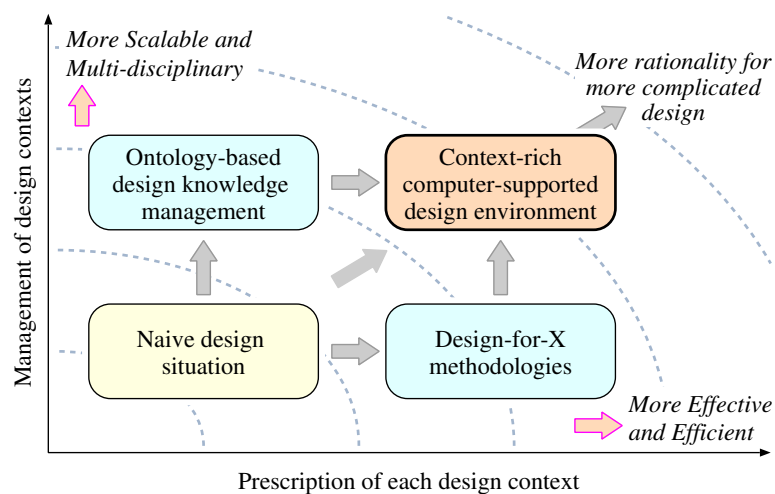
More Scalable and Multi-disciplinary

More rationality for more complicated design

Management of design contexts

Ontology-based design knowledge management

Context-rich computer-supported design environment

Naive design situation

Design-for-X methodologies

More Effective and Efficient

Prescription of each design context